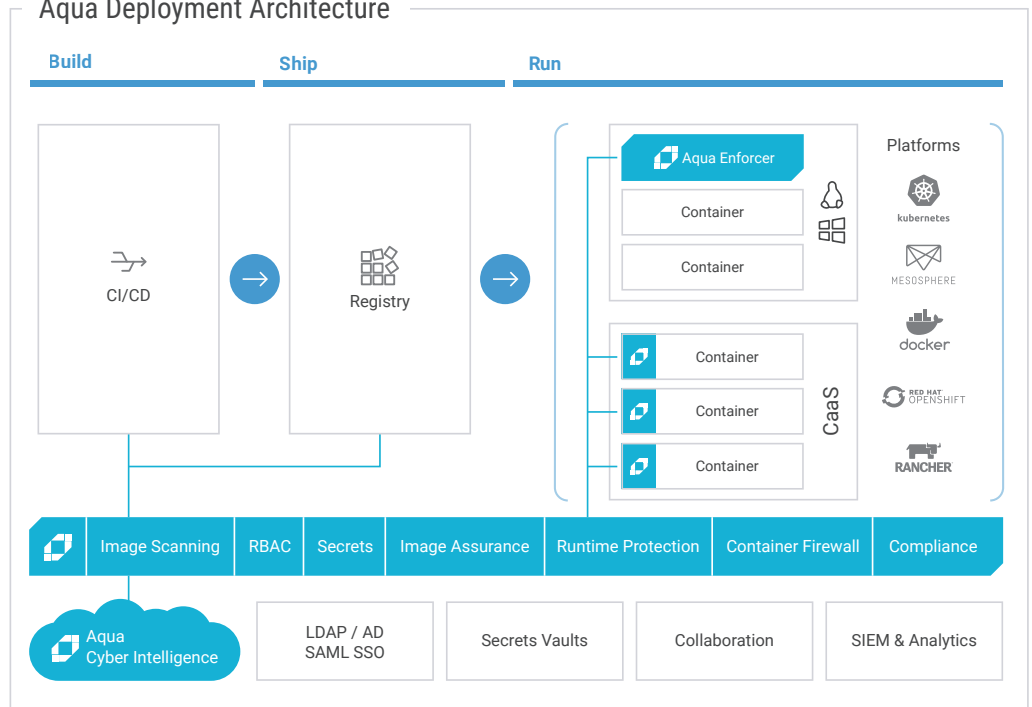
Aqua Deployment Architecture

Build

Ship

Run

CI/CD

Registry

Aqua Enforcer

Container

Container

Container

Container

Container

CaaS

Platforms

kubernetes

MESOSPHERE

docker

RED HAT OPENSHIFT

RANCHER

Image Scanning | RBAC | Secrets | Image Assurance | Runtime Protection | Container Firewall | Compliance

Aqua Cyber Intelligence

LDAP / AD SAML SSO

Secrets Vaults

Collaboration

SIEM & Analytics